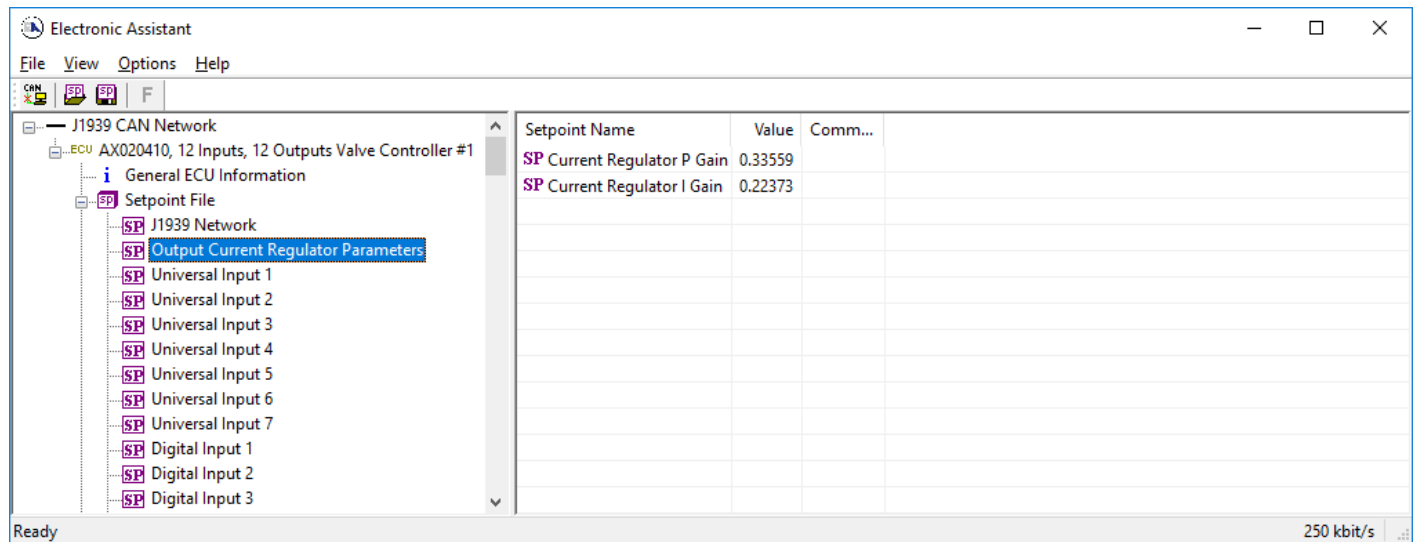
Electronic Assistant

File View Options Help

CAN SP SP F

J1939 CAN Network
ECU AX020410, 12 Inputs, 12 Outputs Valve Controller #1
i General ECU Information
SP Setpoint File
SP J1939 Network
SP Output Current Regulator Parameters
SP Universal Input 1
SP Universal Input 2
SP Universal Input 3
SP Universal Input 4
SP Universal Input 5
SP Universal Input 6
SP Universal Input 7
SP Digital Input 1
SP Digital Input 2
SP Digital Input 3

| Setpoint Name | Value | Comm... |
|---|---|---|
| SP Current Regulator P Gain | 0.33559 | |
| SP Current Regulator I Gain | 0.22373 | |

Ready
250 kbit/s